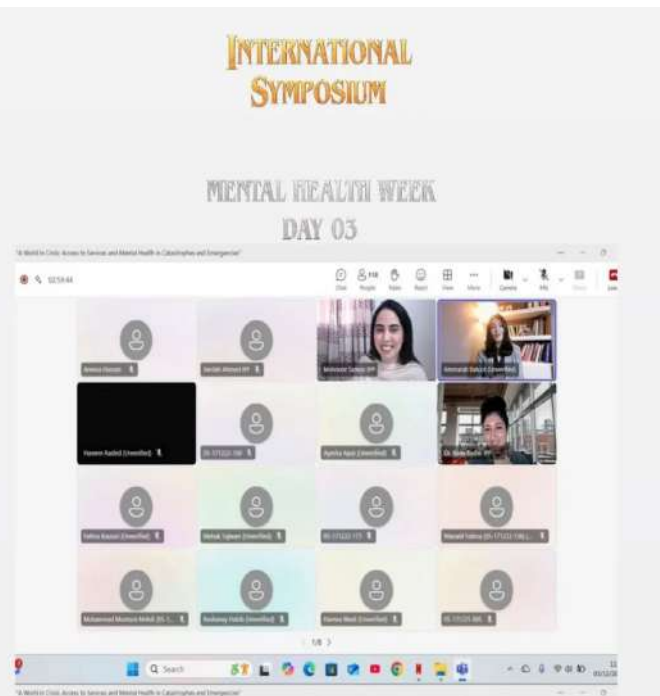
INTERNATIONAL SYMPOSIUM

MENTAL HEALTH WEEK
DAY 03

"A World in Crisis: Access to Services and Mental Health in Catastrophes and Emergencies"

02:59:44

Chat People Raise React View More Camera Mic Share Leave

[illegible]

1/8

Q Search

"A World in Crisis: Access to Services and Mental Health in Catastrophes and Emergencies"